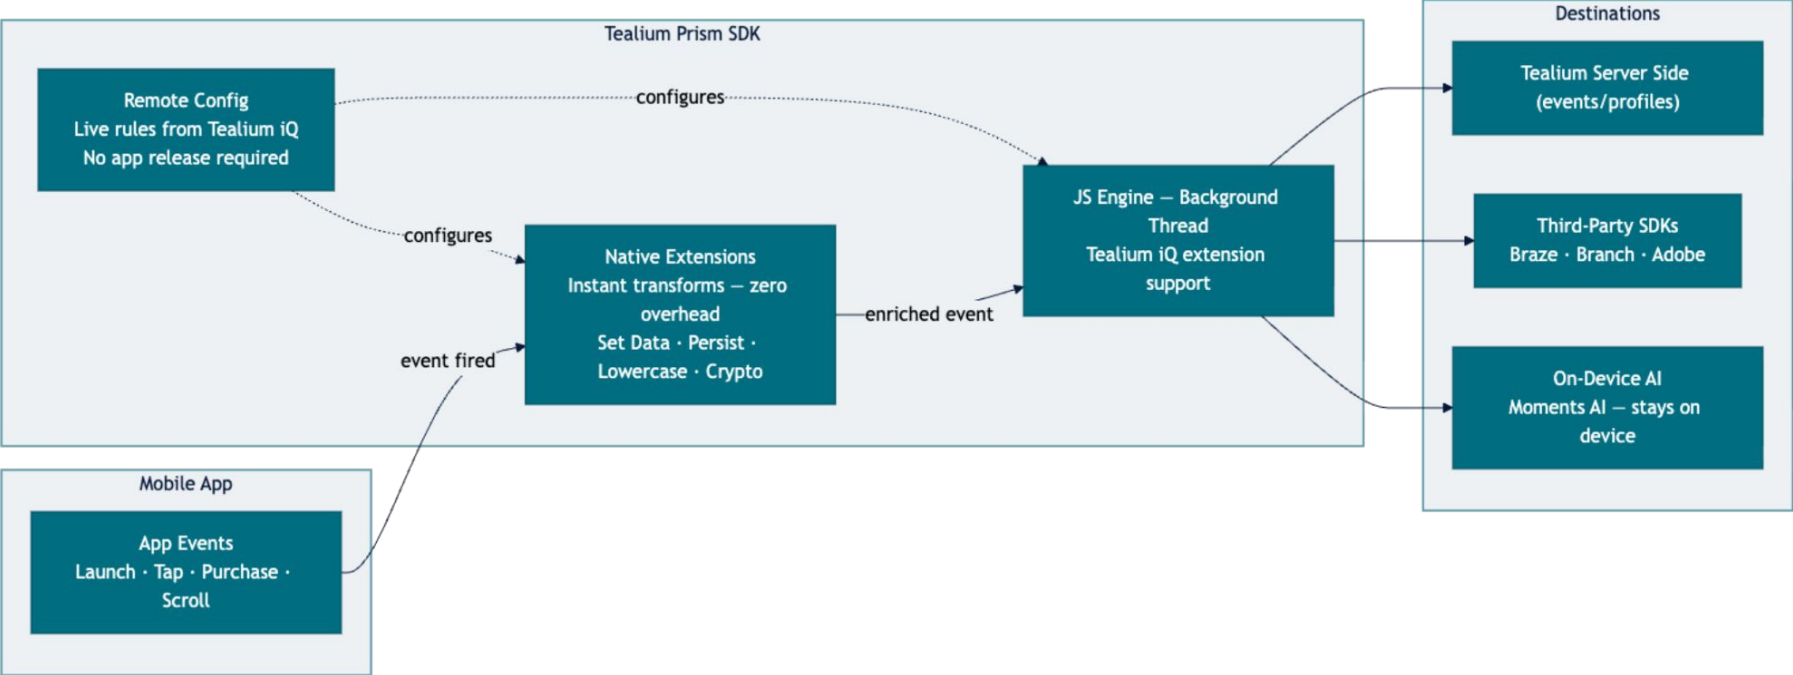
Tealium Prism SDK

Remote Config
Live rules from Tealium iQ
No app release required

configures

configures

Native Extensions
Instant transforms — zero overhead
Set Data · Persist · Lowercase · Crypto

enriched event

JS Engine — Background Thread
Tealium iQ extension support

event fired

Mobile App

App Events
Launch · Tap · Purchase · Scroll

Destinations

Tealium Server Side
(events/profiles)

Third-Party SDKs
Braze · Branch · Adobe

On-Device AI
Moments AI — stays on device